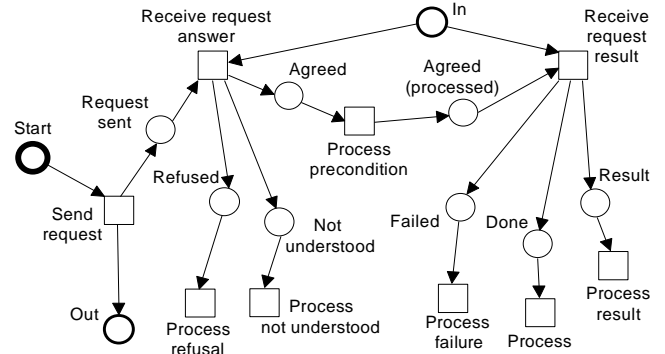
Receive request answer

In

Receive request result

Agreed

Agreed (processed)

Request sent

Start

Process precondition

Refused

Send request

Not understood

Failed

Done

Result

Out

Process refusal

Process not understood

Process failure

Process

Process result